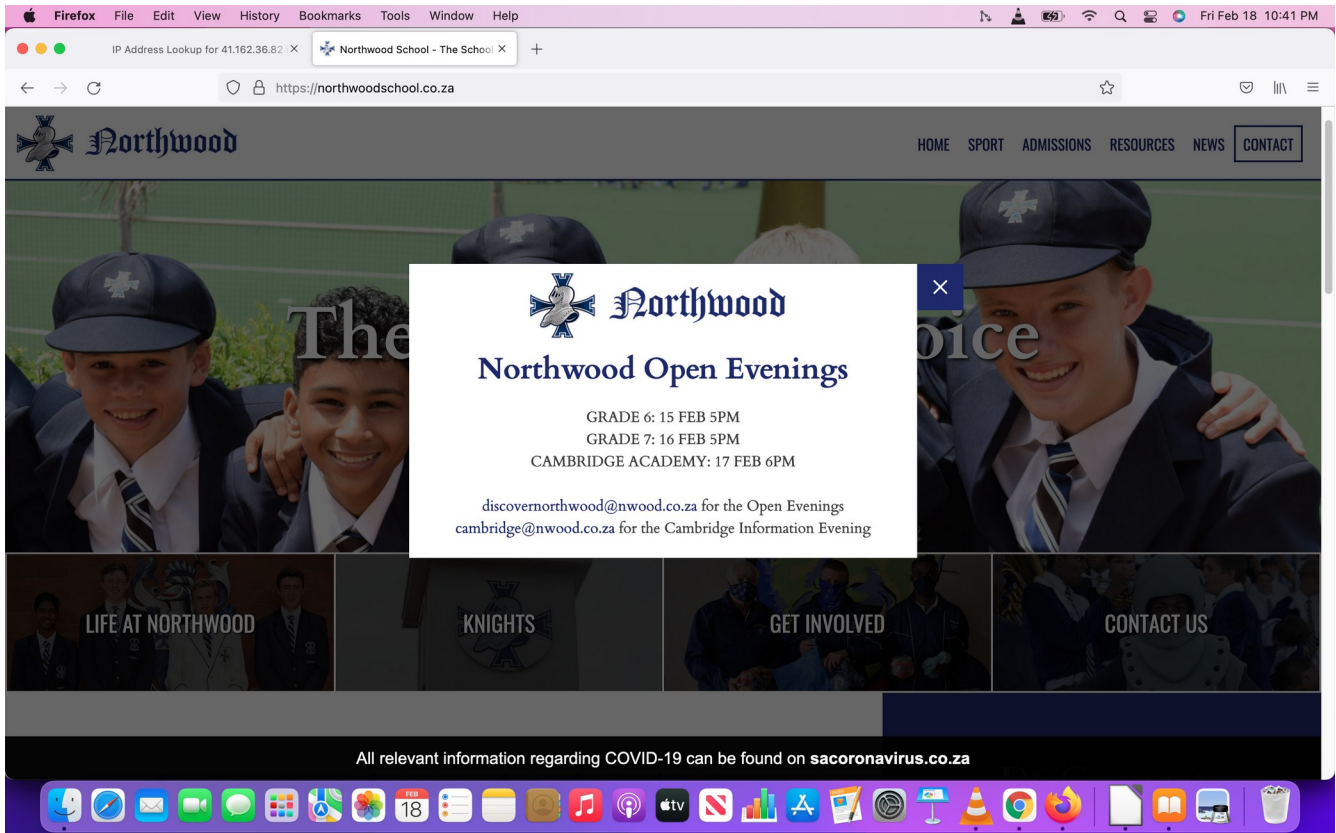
Firefox File Edit View History Bookmarks Tools Window Help

Fri Feb 18 10:41 PM

IP Address Lookup for 41.162.36.82 ×

Northwood School - The School ×

+

https://northwoodschool.co.za

Northwood

HOME SPORT ADMISSIONS RESOURCES NEWS CONTACT

The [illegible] oice

×

Northwood

Northwood Open Evenings

GRADE 6: 15 FEB 5PM
GRADE 7: 16 FEB 5PM
CAMBRIDGE ACADEMY: 17 FEB 6PM

discovernorthwood@nwood.co.za for the Open Evenings
cambridge@nwood.co.za for the Cambridge Information Evening

LIFE AT NORTHWOOD

KNIGHTS

GET INVOLVED

CONTACT US

All relevant information regarding COVID-19 can be found on **sacoronavirus.co.za**

FEB
18

tv